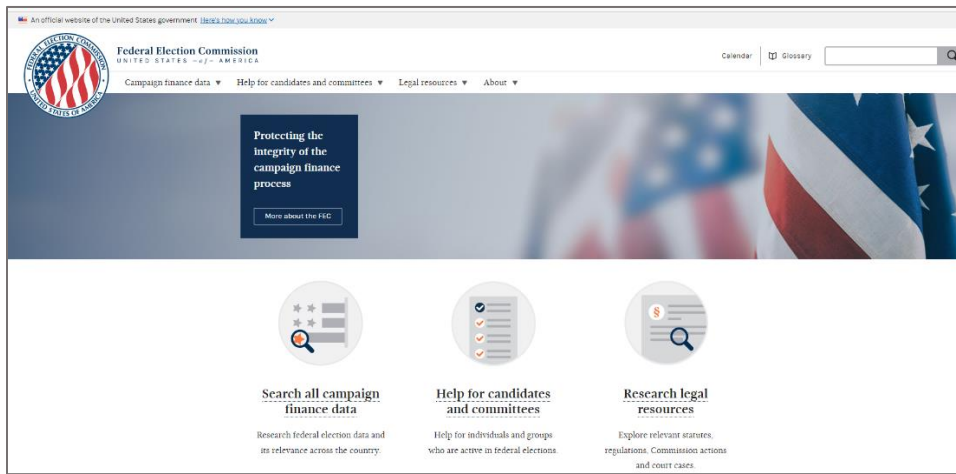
An official website of the United States government Here's how you know

FEDERAL ELECTION COMMISSION UNITED STATES OF AMERICA

Federal Election Commission
UNITED STATES of AMERICA

Calendar Glossary

Campaign finance data ▼ Help for candidates and committees ▼ Legal resources ▼ About ▼

Protecting the integrity of the campaign finance process

More about the FEC

Search all campaign finance data

Research federal election data and its relevance across the country.

Help for candidates and committees

Help for individuals and groups who are active in federal elections.

Research legal resources

Explore relevant statutes, regulations, Commission actions and court cases.